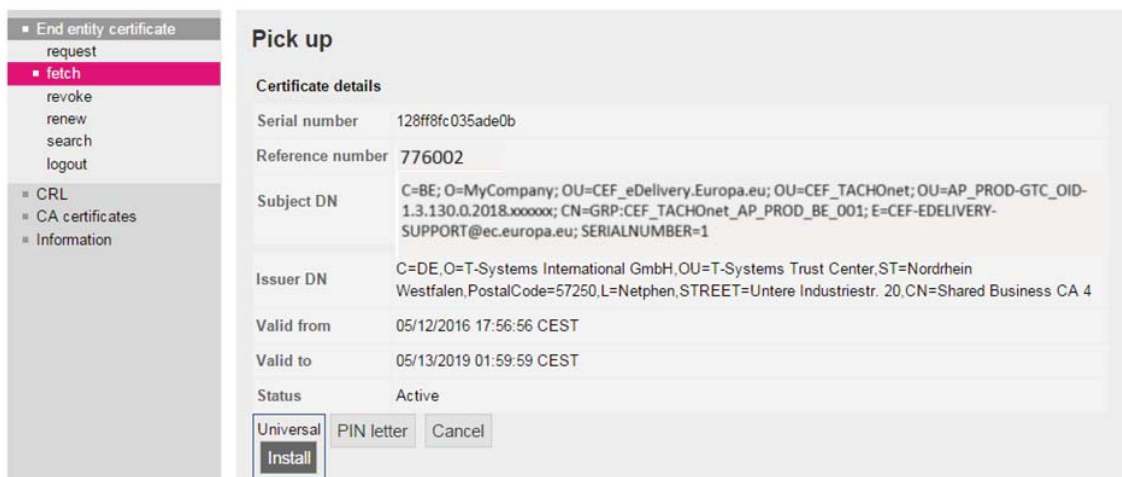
End entity certificate
request
fetch
revoke
renew
search
logout
CRL
CA certificates
Information

Pick up

Certificate details

| | |
|---|---|
| Serial number | 128ff8fc035ade0b |
| Reference number | 776002 |
| Subject DN | C=BE; O=MyCompany; OU=CEF_eDelivery.Europa.eu; OU=CEF_TACHOnet; OU=AP_PROD-GTC_OID-1.3.130.0.2018.xxxxxx; CN=GRP:CEF_TACHOnet_AP_PROD_BE_001; E=CEF-EDELIVERY-SUPPORT@ec.europa.eu; SERIALNUMBER=1 |
| Issuer DN | C=DE,O=T-Systems International GmbH,OU=T-Systems Trust Center,ST=Nordrhein Westfalen,PostalCode=57250,L=Netphen,STREET=Untere Industriestr. 20,CN=Shared Business CA 4 |
| Valid from | 05/12/2016 17:56:56 CEST |
| Valid to | 05/13/2019 01:59:59 CEST |
| Status | Active |

Universal
Install
PIN letter
Cancel